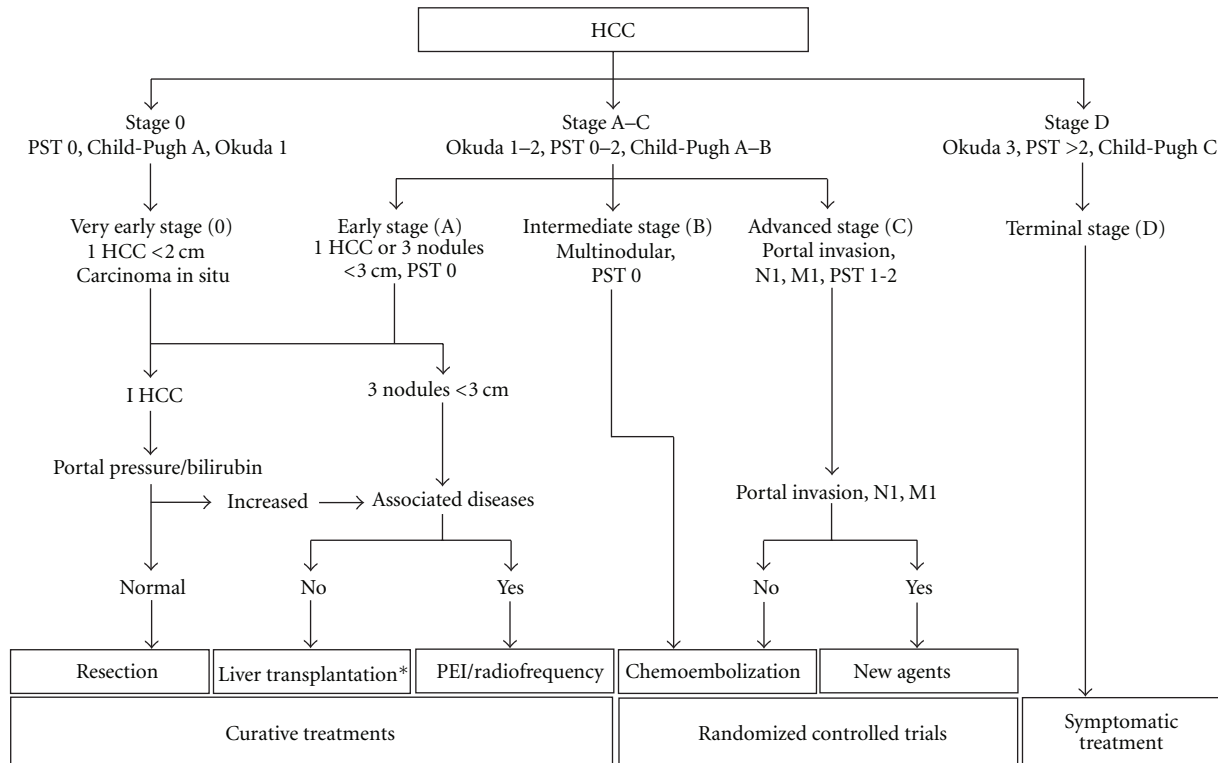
HCC

Stage 0
PST 0, Child-Pugh A, Okuda 1

Stage A–C
Okuda 1–2, PST 0–2, Child-Pugh A–B

Stage D
Okuda 3, PST >2, Child-Pugh C

Very early stage (0)
1 HCC <2 cm
Carcinoma in situ

Early stage (A)
1 HCC or 3 nodules <3 cm, PST 0

Intermediate stage (B)
Multinodular, PST 0

Advanced stage (C)
Portal invasion, N1, M1, PST 1-2

Terminal stage (D)

I HCC

3 nodules <3 cm

Portal pressure/bilirubin

Increased

Associated diseases

Portal invasion, N1, M1

Normal

No

Yes

No

Yes

Resection

Liver transplantation*

PEI/radiofrequency

Chemoembolization

New agents

Curative treatments

Randomized controlled trials

Symptomatic treatment